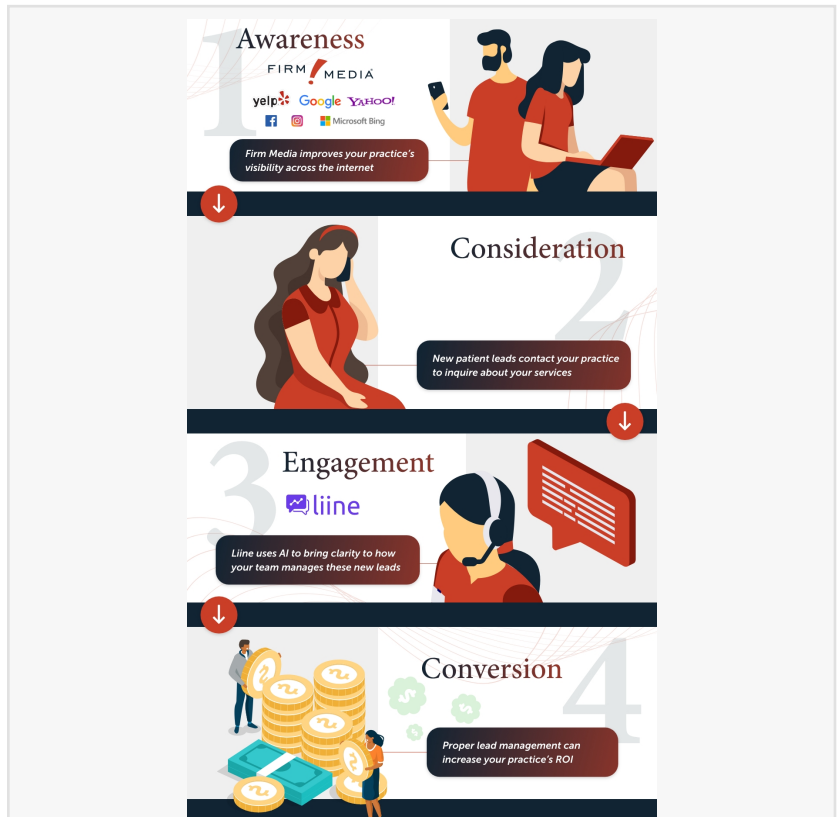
1

Awareness

FIRM MEDIA

yelp Google YAHOO!

Microsoft Bing

Firm Media improves your practice's visibility across the internet

Consideration

2

New patient leads contact your practice to inquire about your services

3

Engagement

liine

Liine uses AI to bring clarity to how your team manages these new leads

Conversion

4

Proper lead management can increase your practice's ROI